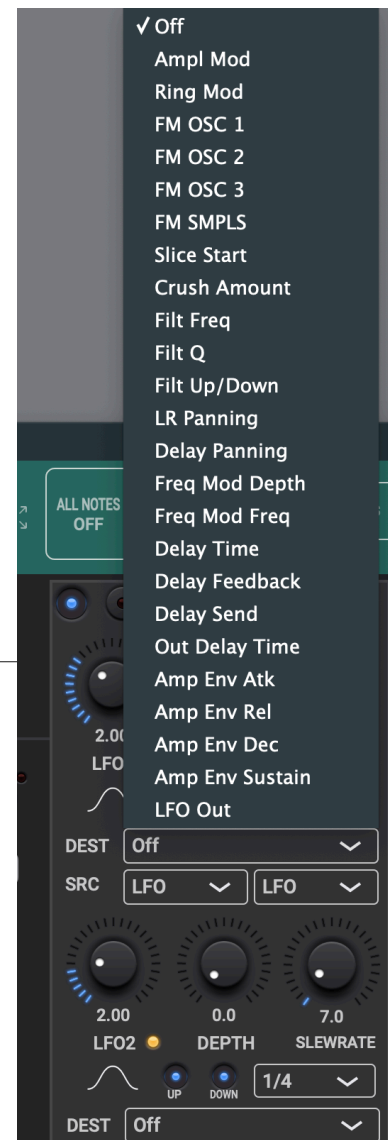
✓ Off
Ampl Mod
Ring Mod
FM OSC 1
FM OSC 2
FM OSC 3
FM SMPLS
Slice Start
Crush Amount
Filt Freq
Filt Q
Filt Up/Down
LR Panning
Delay Panning
Freq Mod Depth
Freq Mod Freq
Delay Time
Delay Feedback
Delay Send
Out Delay Time
Amp Env Atk
Amp Env Rel
Amp Env Dec
Amp Env Sustain
LFO Out

ALL NOTES OFF

2.00
LFO

DEST Off
SRC LFO LFO

2.00 0.0 7.0
LFO2 DEPTH SLEWRATE
UP DOWN 1/4
DEST Off